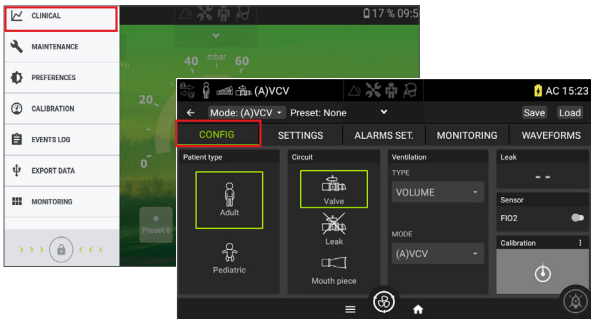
CLINICAL

MAINTENANCE

PREFERENCES

CALIBRATION

EVENTS LOG

EXPORT DATA

MONITORING

17 % 09:5

40 mbar 60

20

0

Preset 0

(A)VCV

AC 15:23

Mode: (A)VCV

Preset: None

Save

Load

CONFIG

SETTINGS

ALARMS SET.

MONITORING

WAVEFORMS

Patient type

Adult

Pediatric

Circuit

Valve

Leak

Mouth piece

Ventilation

TYPE

VOLUME

MODE

(A)VCV

Leak

- -

Sensor

FIO2

Calibration